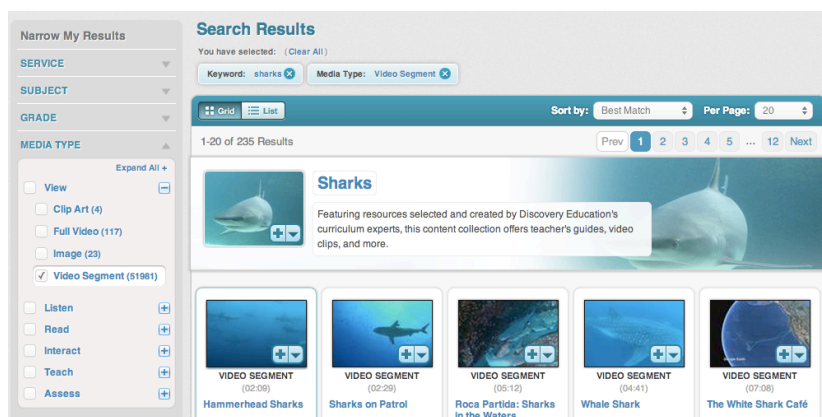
Narrow My Results

SERVICE

SUBJECT

GRADE

MEDIA TYPE

Expand All +

View

Clip Art (4)

Full Video (117)

Image (23)

Video Segment (51981)

Listen

Read

Interact

Teach

Assess

Search Results

You have selected: (Clear All)

Keyword: sharks

Media Type: Video Segment

Grid List

Sort by: Best Match

Per Page: 20

1-20 of 235 Results

Prev 1 2 3 4 5 ... 12 Next

Sharks

Featuring resources selected and created by Discovery Education's curriculum experts, this content collection offers teacher's guides, video clips, and more.

VIDEO SEGMENT
(02:09)
Hammerhead Sharks

VIDEO SEGMENT
(02:29)
Sharks on Patrol

VIDEO SEGMENT
(05:12)
Roca Partida: Sharks in the Waters

VIDEO SEGMENT
(04:41)
Whale Shark

VIDEO SEGMENT
(07:08)
The White Shark Café